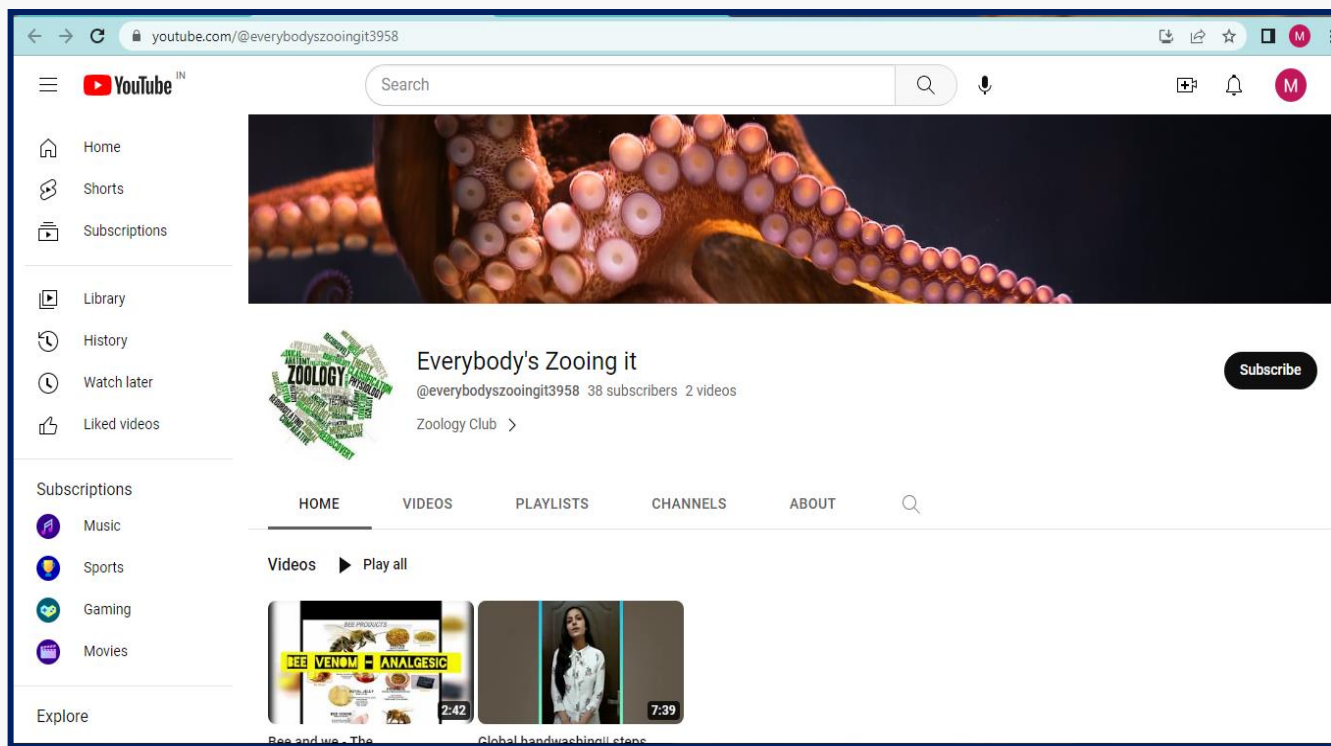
youtube.com/@everybodyszooingit3958

M

YouTube IN

Search

M

Home

Shorts

Subscriptions

Library

History

Watch later

Liked videos

Subscriptions

Music

Sports

Gaming

Movies

Explore

ZOOLOGY

Everybody's Zooing it

@everybodyszooingit3958 38 subscribers 2 videos

Zoology Club >

Subscribe

HOME VIDEOS PLAYLISTS CHANNELS ABOUT

Videos ▶ Play all

BEE PRODUCTS

BEE VENOM – ANALGESIC

2:42

7:39

Bee and we - The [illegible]

Global handwashing|| steps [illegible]